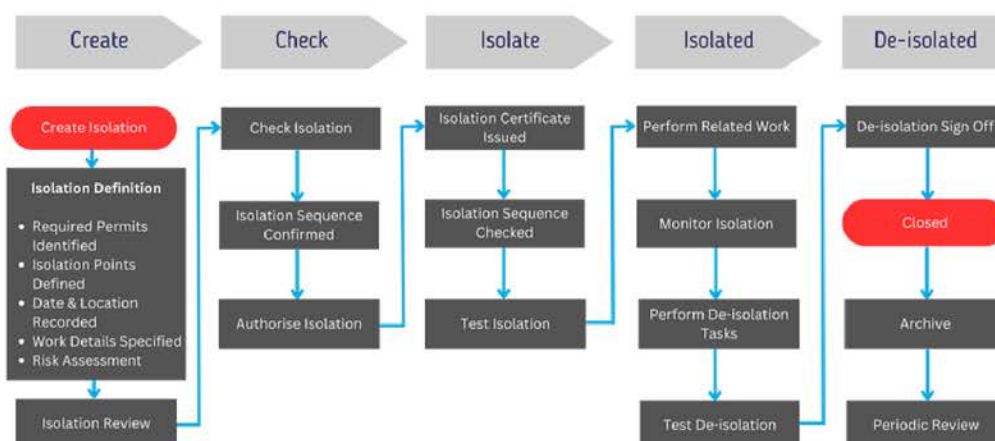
Create

Create Isolation

Isolation Definition

- Required Permits Identified
- Isolation Points Defined
- Date & Location Recorded
- Work Details Specified
- Risk Assessment

Isolation Review

Check

Check Isolation

Isolation Sequence Confirmed

Authorise Isolation

Isolate

Isolation Certificate Issued

Isolation Sequence Checked

Test Isolation

Isolated

Perform Related Work

Monitor Isolation

Perform De-isolation Tasks

Test De-isolation

De-isolated

De-isolation Sign Off

Closed

Archive

Periodic Review